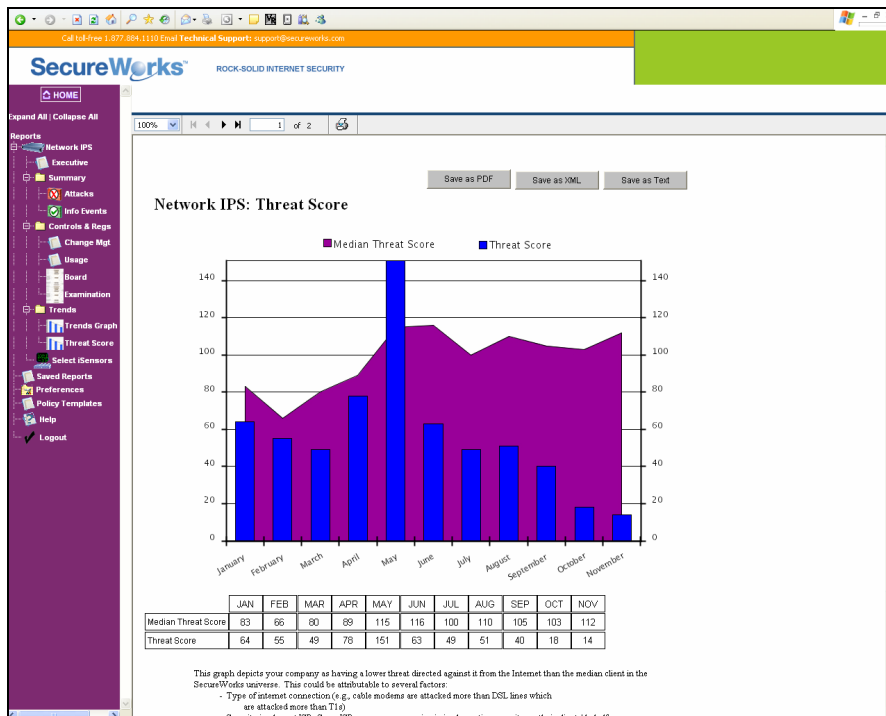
Call toll-free 1.877.884.1110 Email Technical Support: support@secureworks.com

SecureWorks

ROCK-SOLID INTERNET SECURITY

HOME

Expand All | Collapse All

Reports
Network IPS
Executive
Summary
Attacks
Info Events
Controls & Regs
Change Mgt
Usage
Board
Examination
Trends
Trends Graph
Threat Score
Select iSensors
Saved Reports
Preferences
Policy Templates
Help
Logout

100% 1 of 2

Save as PDF Save as XML Save as Text

Network IPS: Threat Score

Median Threat Score Threat Score

140 120 100 80 60 40 20 0

January February March April May June July August September October November

| | JAN | FEB | MAR | APR | MAY | JUN | JUL | AUG | SEP | OCT | NOV |
|---|---|---|---|---|---|---|---|---|---|---|---|
| Median Threat Score | 83 | 66 | 80 | 89 | 115 | 116 | 100 | 110 | 105 | 103 | 112 |
| Threat Score | 64 | 55 | 49 | 78 | 151 | 63 | 49 | 51 | 40 | 18 | 14 |

This graph depicts your company as having a lower threat directed against it from the Internet than the median client in the SecureWorks universe. This could be attributable to several factors:
- Type of internet connection (e.g., cable modems are attacked more than DSL lines which are attacked more than T1s)
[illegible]